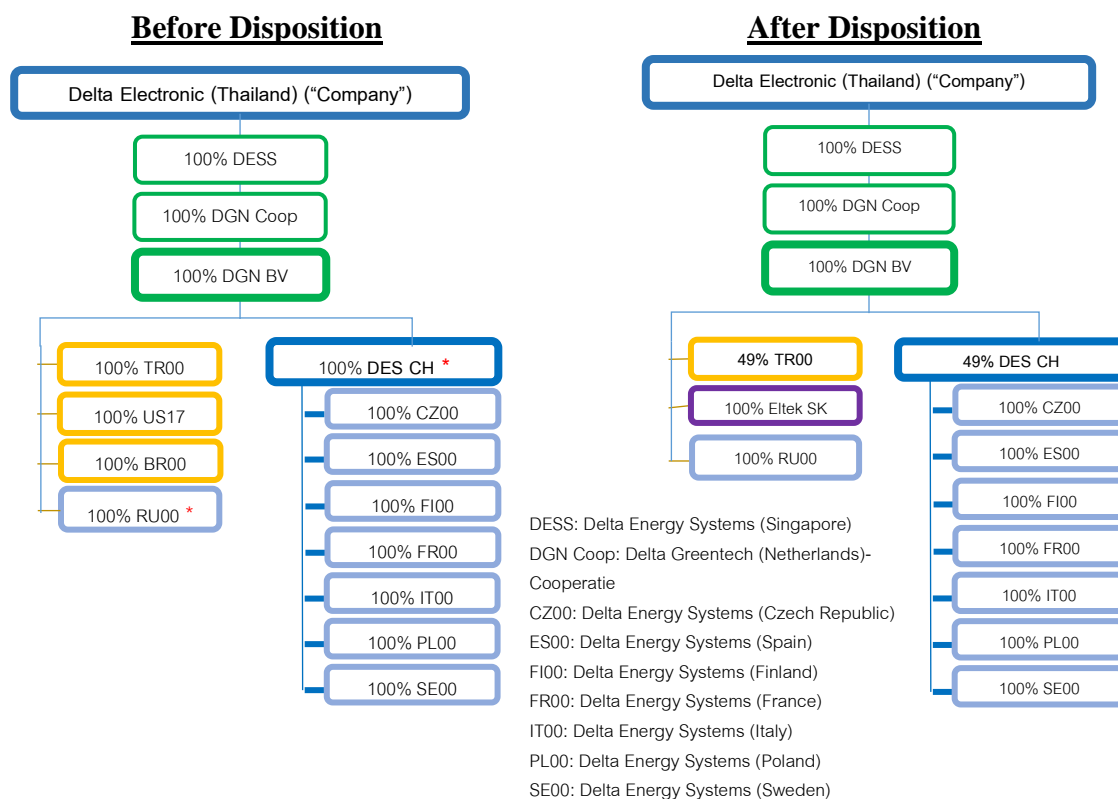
Before Disposition

Delta Electronic (Thailand) ("Company")

100% DESS

100% DGN Coop

100% DGN BV

100% TR00

100% US17

100% BR00

100% RU00 *

100% DES CH *

100% CZ00

100% ES00

100% FI00

100% FR00

100% IT00

100% PL00

100% SE00

After Disposition

Delta Electronic (Thailand) ("Company")

100% DESS

100% DGN Coop

100% DGN BV

49% TR00

100% Eltek SK

100% RU00

49% DES CH

100% CZ00

100% ES00

100% FI00

100% FR00

100% IT00

100% PL00

100% SE00

DESS: Delta Energy Systems (Singapore)
DGN Coop: Delta Greentech (Netherlands)-Cooperatie
CZ00: Delta Energy Systems (Czech Republic)
ES00: Delta Energy Systems (Spain)
FI00: Delta Energy Systems (Finland)
FR00: Delta Energy Systems (France)
IT00: Delta Energy Systems (Italy)
PL00: Delta Energy Systems (Poland)
SE00: Delta Energy Systems (Sweden)